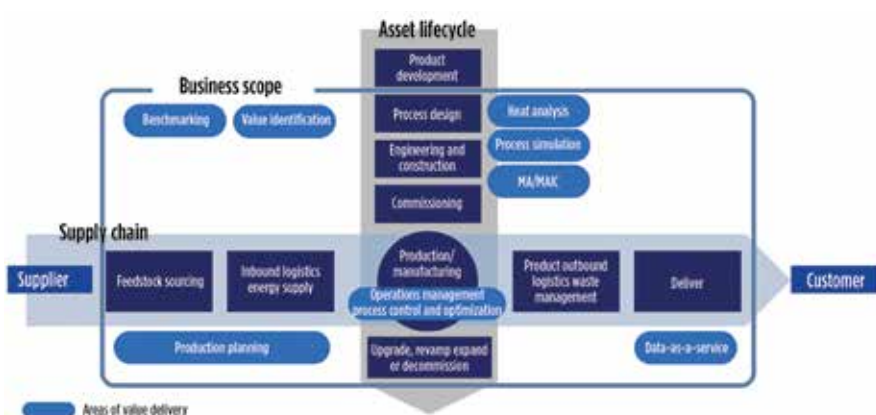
Asset lifecycle

Business scope

Product development

Benchmarking

Value identification

Process design

Heat analysis

Engineering and construction

Process simulation

MA/MAC

Commissioning

Supply chain

Supplier

Feedstock sourcing

Inbound logistics energy supply

Production/ manufacturing

Operations management process control and optimization

Product outbound logistics waste management

Deliver

Customer

Production planning

Upgrade, revamp expand or decommission

Data-as-a-service

Areas of value delivery